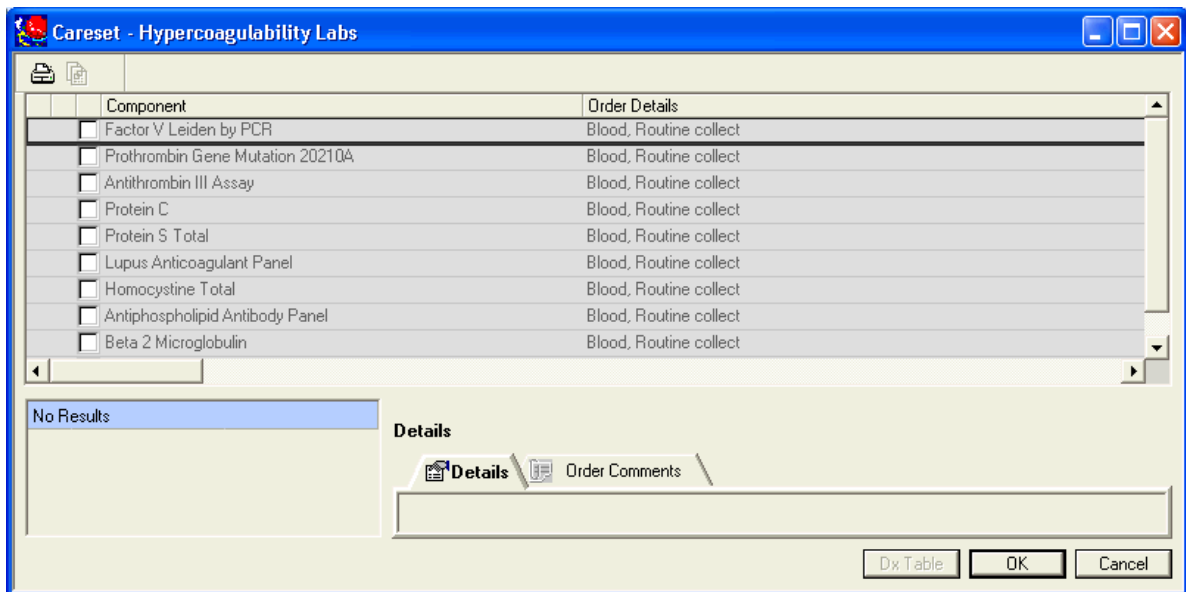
Careset - Hypercoagulability Labs

| Component | Order Details |
|---|---|
| Factor V Leiden by PCR | Blood, Routine collect |
| Prothrombin Gene Mutation 20210A | Blood, Routine collect |
| Antithrombin III Assay | Blood, Routine collect |
| Protein C | Blood, Routine collect |
| Protein S Total | Blood, Routine collect |
| Lupus Anticoagulant Panel | Blood, Routine collect |
| Homocystine Total | Blood, Routine collect |
| Antiphospholipid Antibody Panel | Blood, Routine collect |
| Beta 2 Microglobulin | Blood, Routine collect |

No Results

Details

Details
Order Comments

Dx Table
OK
Cancel